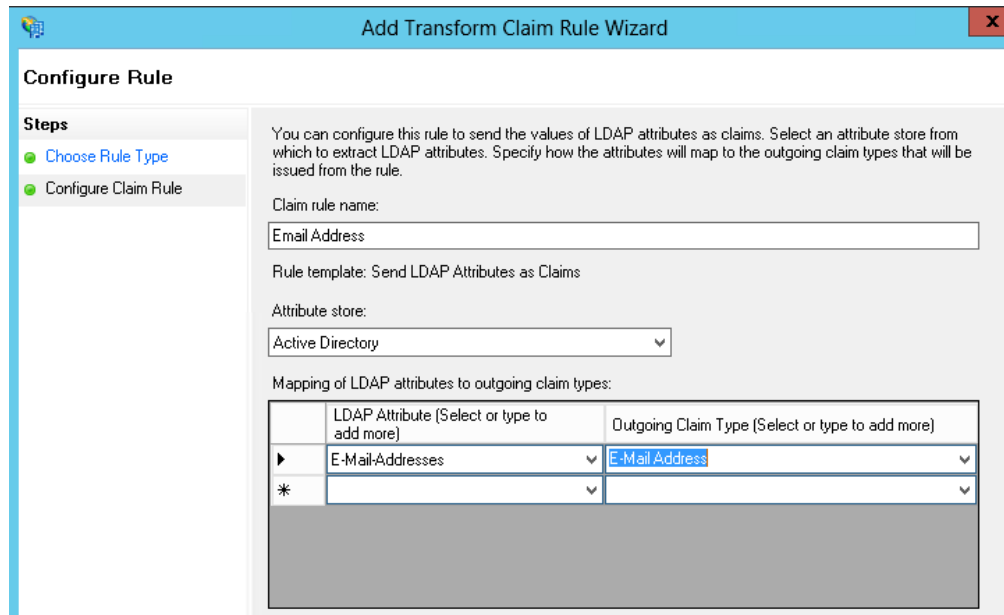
Add Transform Claim Rule Wizard

x

Configure Rule

Steps

Choose Rule Type

Configure Claim Rule

You can configure this rule to send the values of LDAP attributes as claims. Select an attribute store from which to extract LDAP attributes. Specify how the attributes will map to the outgoing claim types that will be issued from the rule.

Claim rule name:

Email Address

Rule template: Send LDAP Attributes as Claims

Attribute store:

Active Directory

Mapping of LDAP attributes to outgoing claim types:

| | LDAP Attribute (Select or type to add more) | Outgoing Claim Type (Select or type to add more) |
|---|---|---|
| ▶ | E-Mail-Addresses | E-Mail Address |
| * | | |